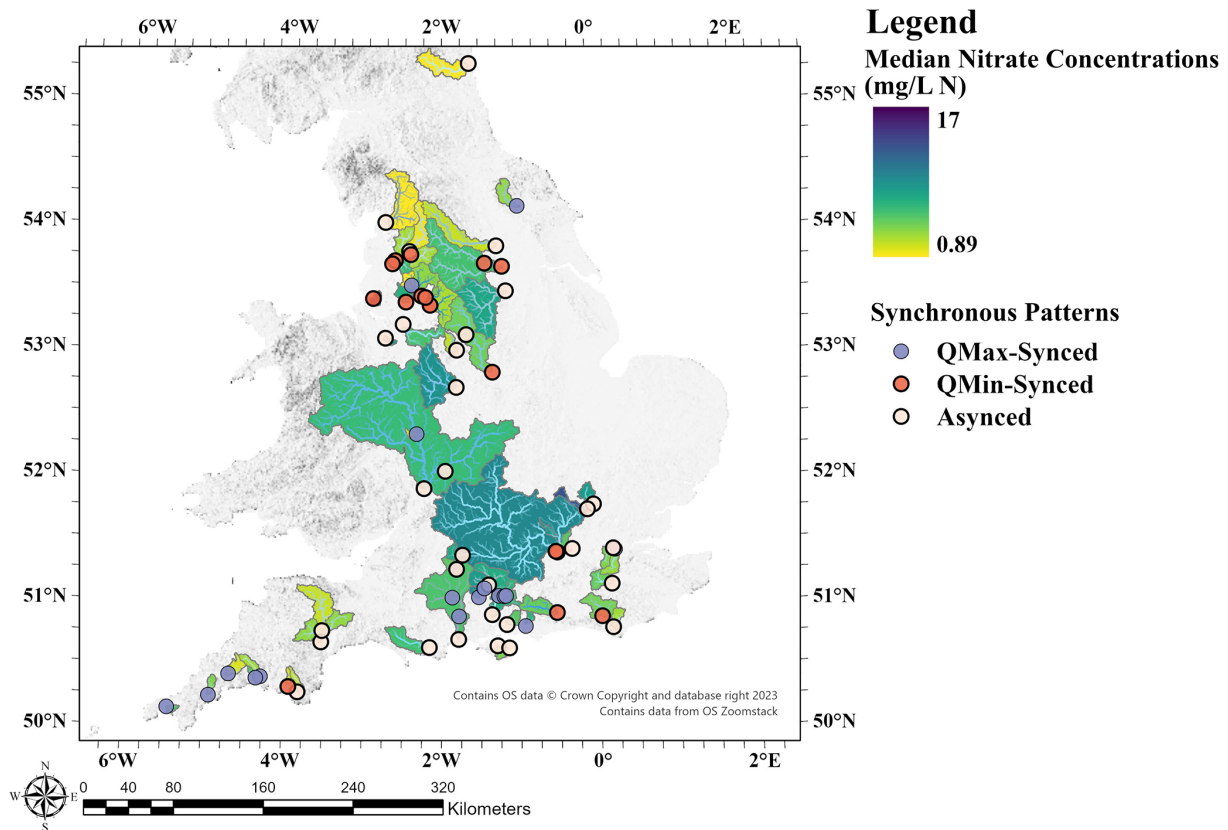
6°W 4°W 2°W 0° 2°E

55°N
54°N
53°N
52°N
51°N
50°N

55°N
54°N
53°N
52°N
51°N
50°N

6°W 4°W 2°W 0° 2°E

Legend

Median Nitrate Concentrations (mg/L N)

17

0.89

Synchronous Patterns

QMax-Synced

QMin-Synced

Asynced

Contains OS data © Crown Copyright and database right 2023
Contains data from OS Zoomstack

N
W E
S

0 40 80 160 240 320 Kilometers